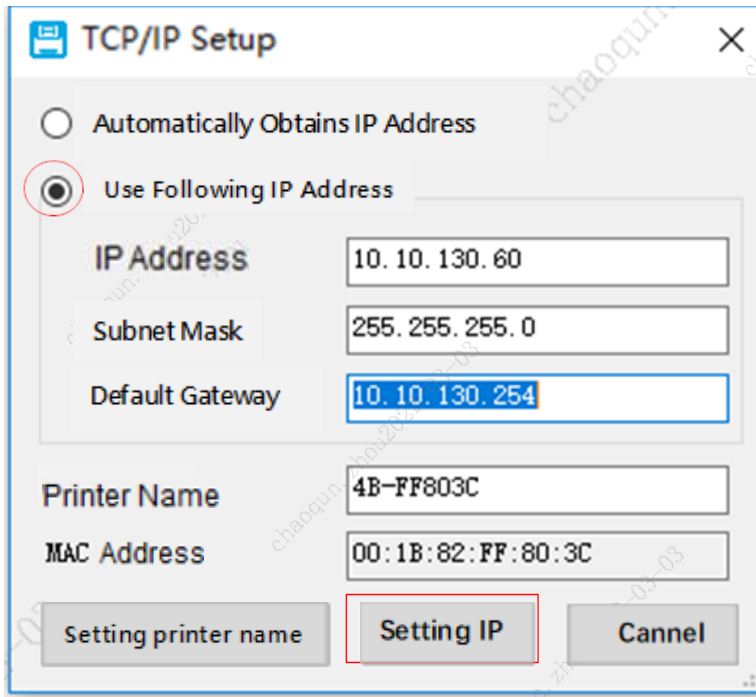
TCP/IP Setup

Automatically Obtains IP Address

Use Following IP Address

IP Address 10.10.130.60

Subnet Mask 255.255.255.0

Default Gateway 10.10.130.254

Printer Name 4B-FF803C

MAC Address 00:1B:82:FF:80:3C

Setting printer name

Setting IP

Cannel